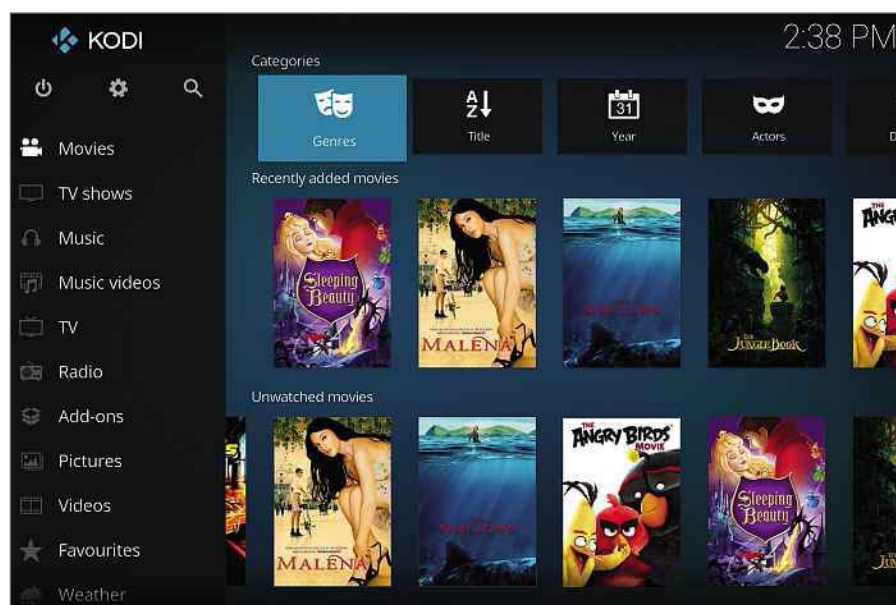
KODI

2:38 PM

Movies
TV shows
Music
Music videos
TV
Radio
Add-ons
Pictures
Videos
Favourites
Weather

Categories

Genres
Title
Year
Actors
D

Recently added movies

Sleeping Beauty
MALÈNA
JUNGLE BOOK
ANG

Unwatched movies

MALÈNA
THE ANGRY BIRDS MOVIE
Sleeping Beauty
JU